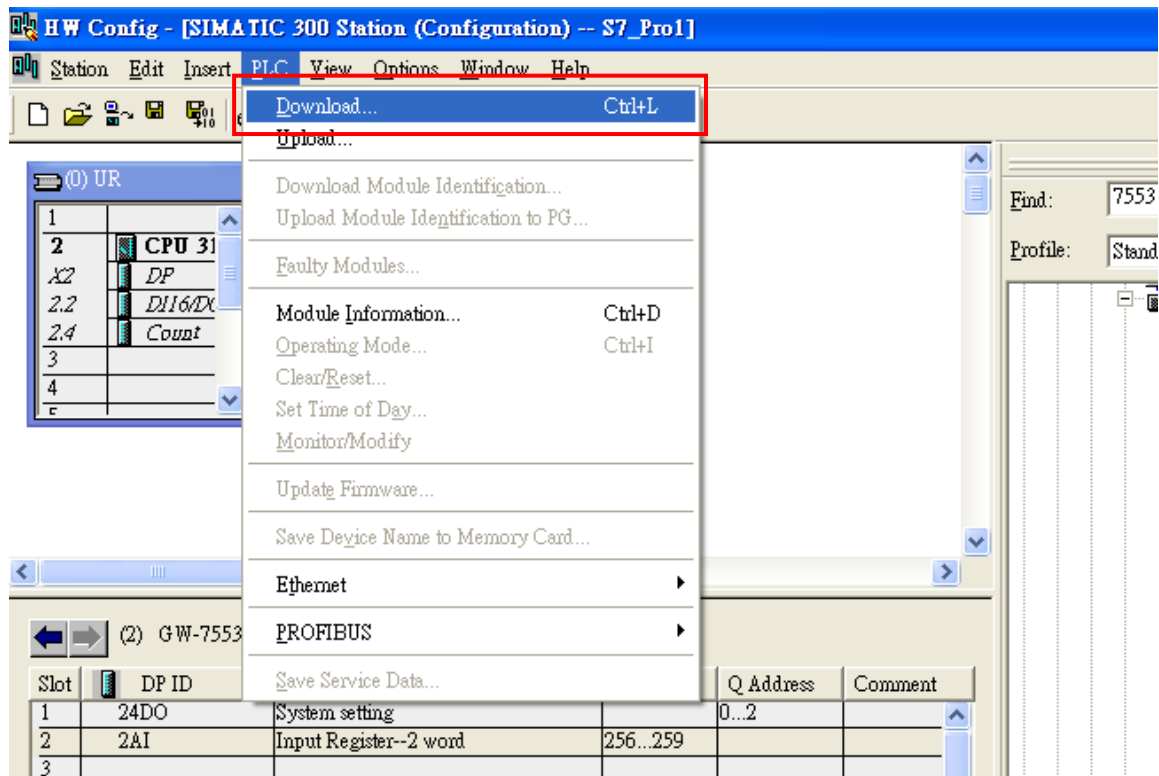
HW Config - [SIMATIC 300 Station (Configuration) -- S7_Pro1]

Station Edit Insert PLC View Options Window Help

Download... Ctrl+L
Upload...
Download Module Identification...
Upload Module Identification to PG...
Faulty Modules...
Module Information... Ctrl+D
Operating Mode... Ctrl+I
Clear/Reset...
Set Time of Day...
Monitor/Modify
Update Firmware...
Save Device Name to Memory Card...
Ethernet
PROFIBUS
Save Service Data...

(0) UR

| | |
|---|---|
| 1 | |
| 2 | CPU 31 |
| X2 | DP |
| 2.2 | DI16/DO |
| 2.4 | Count |
| 3 | |
| 4 | |
| 5 | |

Find: 7553
Profile: Stand

(2) GW-7553

| Slot | DP ID | | | Q Address | Comment |
|---|---|---|---|---|---|
| 1 | 24DO | System setting | | 0...2 | |
| 2 | 2AI | Input Register--2 word | 256...259 | | |
| 3 | | | | | |